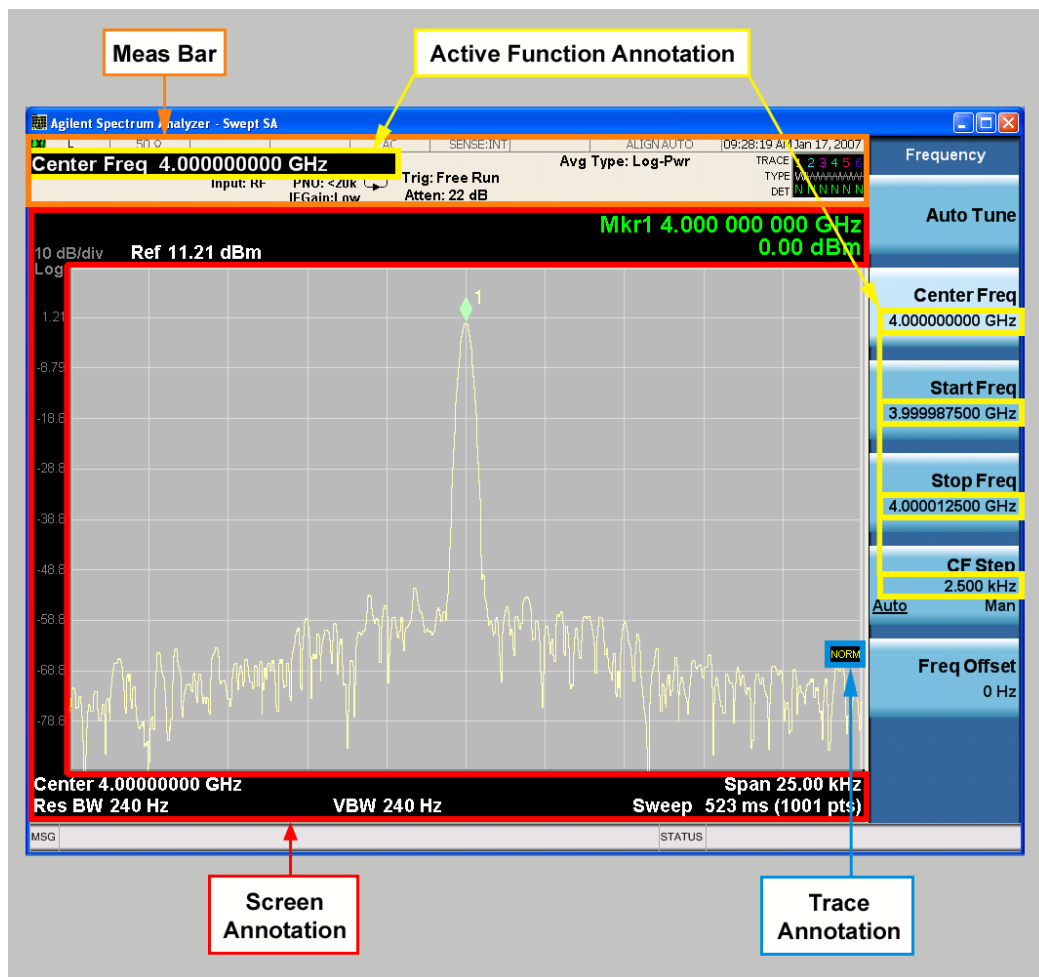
Meas Bar

Active Function Annotation

Agilent Spectrum Analyzer - Swept SA

L 50 Ω AC SENSE:INT ALIGN AUTO 09:28:19 AM Jan 17, 2007

Center Freq 4.000000000 GHz

Input: RF PNO: <20k IFGain:Low

Trig: Free Run Atten: 22 dB

Avg Type: Log-Pwr

TRACE 1 2 3 4 5 6
TYPE
DET N N N N N N

Frequency

Mkr1 4.000 000 000 GHz
0.00 dBm

10 dB/div Ref 11.21 dBm
Log

1

1.21
-8.79
-18.8
-28.8
-38.8
-48.8
-58.8
-68.8
-78.8

NORM

Center 4.00000000 GHz
Span 25.00 kHz
Res BW 240 Hz
VBW 240 Hz
Sweep 523 ms (1001 pts)

MSG
STATUS

Auto Tune

Center Freq
4.000000000 GHz

Start Freq
3.999987500 GHz

Stop Freq
4.000012500 GHz

CF Step
2.500 kHz
Auto Man

Freq Offset
0 Hz

Screen Annotation

Trace Annotation